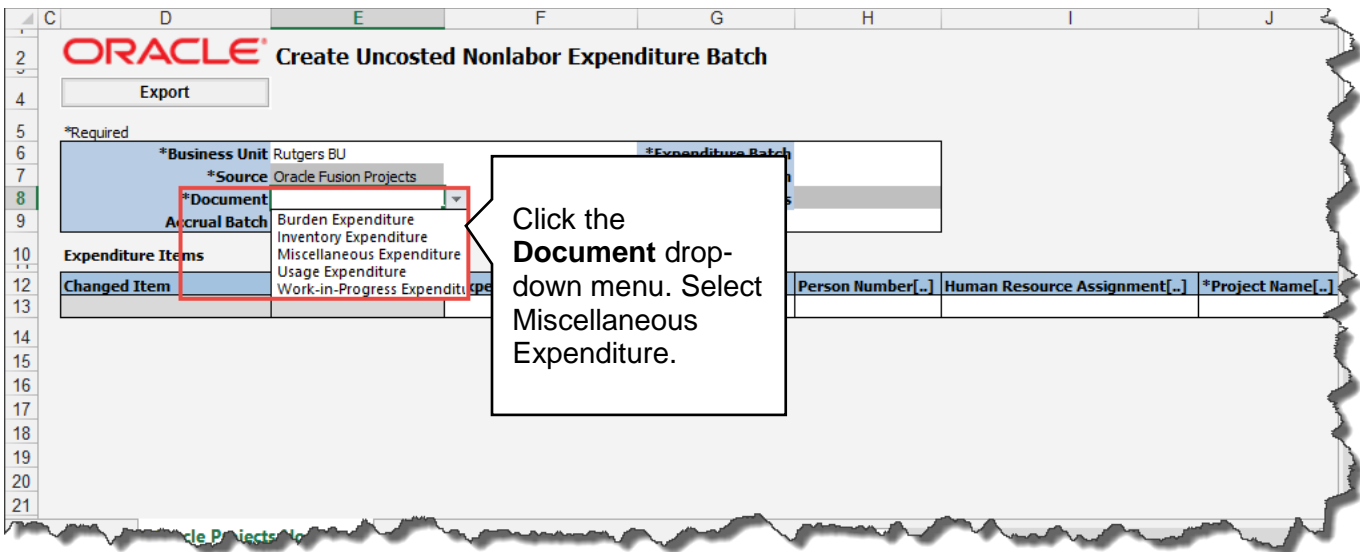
C | D | E | F | G | H | I | J

2 ORACLE Create Uncosted Nonlabor Expenditure Batch

4 Export

5 *Required
6 *Business Unit Rutgers BU *Expenditure Batch
7 *Source Oracle Fusion Projects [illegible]n
8 *Document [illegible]s
9 Accrual Batch

Burden Expenditure
Inventory Expenditure
Miscellaneous Expenditure
Usage Expenditure
Work-in-Progress Expenditu

10 Expenditure Items
12 Changed Item | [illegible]pe | Person Number[..] | Human Resource Assignment[..] | *Project Name[..]
13
14
15
16
17
18
19
20
21

Click the **Document** drop-down menu. Select Miscellaneous Expenditure.

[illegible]cle Pr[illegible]jects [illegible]